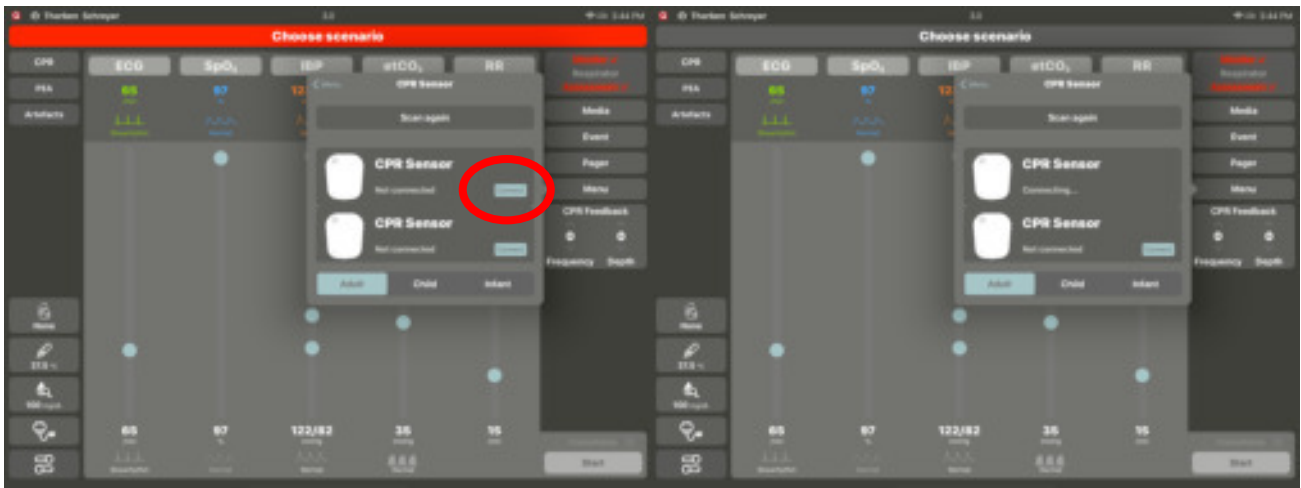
Thorben Schreyer 3:44 PM
Choose scenario
CPR
PEA
Artefacts
ECG
SpO$_2$
IBP
etCO$_2$
RR
65
97
Menu
CPR Sensor
Scan again
CPR Sensor
Not connected
Connect
CPR Sensor
Not connected
Connect
Adult
Child
Infant
Respirator
Media
Event
Pager
Menu
CPR Feedback
0
0
Frequency
Depth
None
37.5
100
65
97
122/82
35
15
Start

Thorben Schreyer 3:44 PM
Choose scenario
CPR
PEA
Artefacts
ECG
SpO$_2$
IBP
etCO$_2$
RR
65
97
Menu
CPR Sensor
Scan again
CPR Sensor
Connecting...
CPR Sensor
Not connected
Connect
Adult
Child
Infant
Respirator
Media
Event
Pager
Menu
CPR Feedback
0
0
Frequency
Depth
None
37.5
100
65
97
122/82
35
15
Start